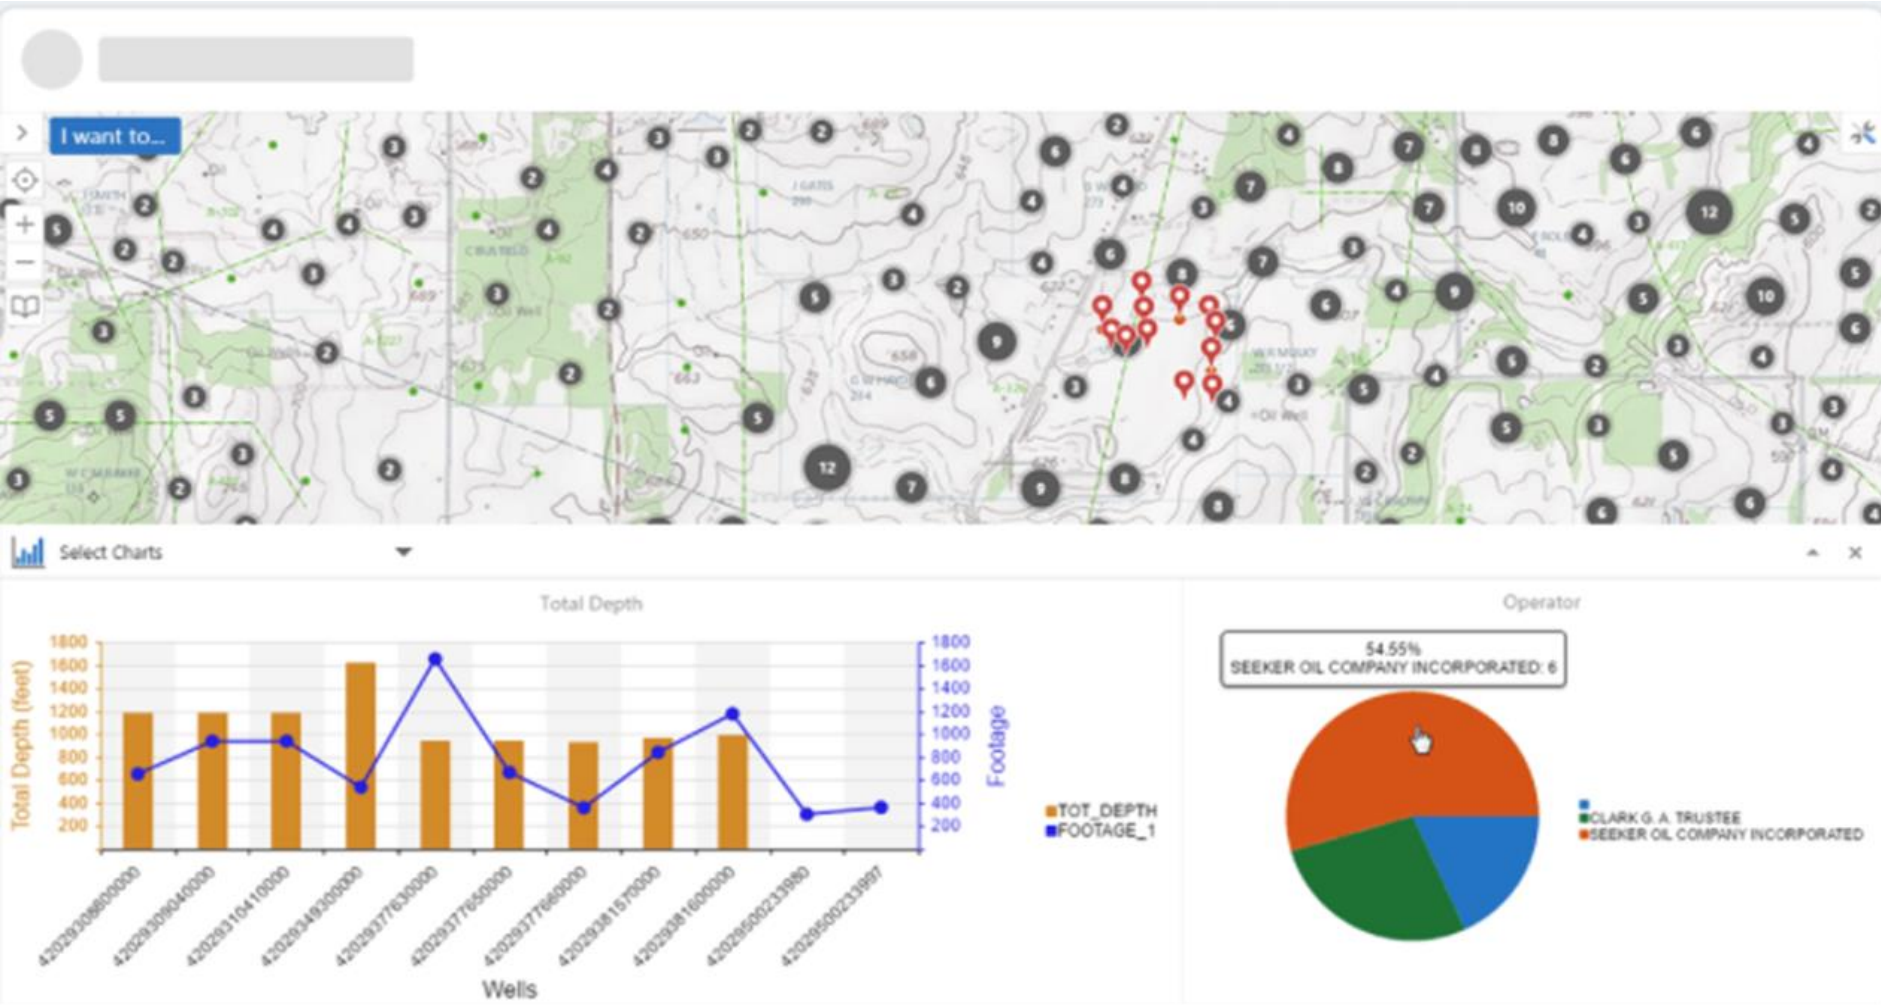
I want to...

Select Charts

Total Depth

Total Depth (feet)

1800
1600
1400
1200
1000
800
600
400
200

1800
1600
1400
1200
1000
800
600
400
200

Footage

TOT_DEPTH
FOOTAGE_1

42029308600000
42029309040000
42029310410000
42029349300000
42029377630000
42029377650000
42029377660000
42029381570000
42029381600000
42029500233980
42029500233997

Wells

Operator

54.55%
SEEKER OIL COMPANY INCORPORATED: 6

CLARK G. A. TRUSTEE
SEEKER OIL COMPANY INCORPORATED